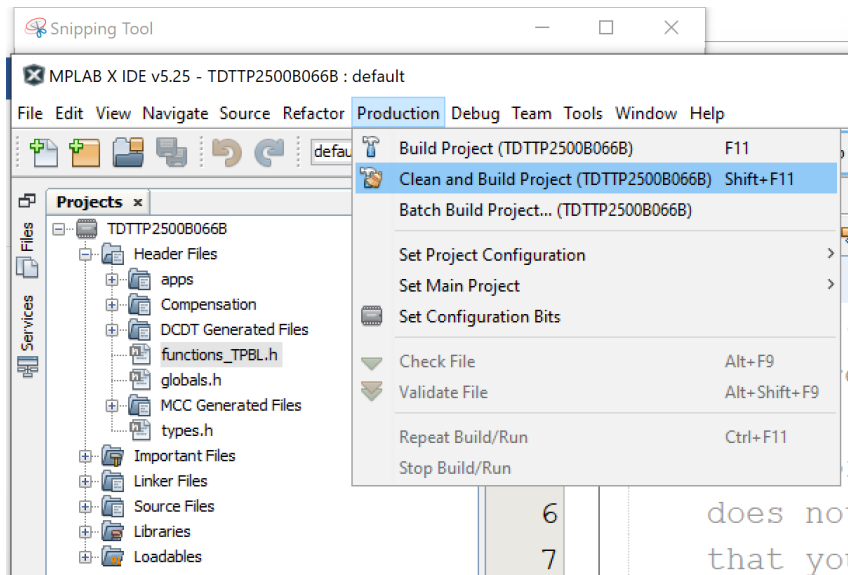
Snipping Tool

MPLAB X IDE v5.25 - TDTTP2500B066B : default

File Edit View Navigate Source Refactor Production Debug Team Tools Window Help

defau

Files
Services

Projects ×

TDTTP2500B066B
Header Files
apps
Compensation
DCDT Generated Files
functions_TPBL.h
globals.h
MCC Generated Files
types.h
Important Files
Linker Files
Source Files
Libraries
Loadables

Build Project (TDTTP2500B066B) F11
Clean and Build Project (TDTTP2500B066B) Shift+F11
Batch Build Project... (TDTTP2500B066B)
Set Project Configuration
Set Main Project
Set Configuration Bits
Check File Alt+F9
Validate File Alt+Shift+F9
Repeat Build/Run Ctrl+F11
Stop Build/Run

6 does no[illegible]
7 that yo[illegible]